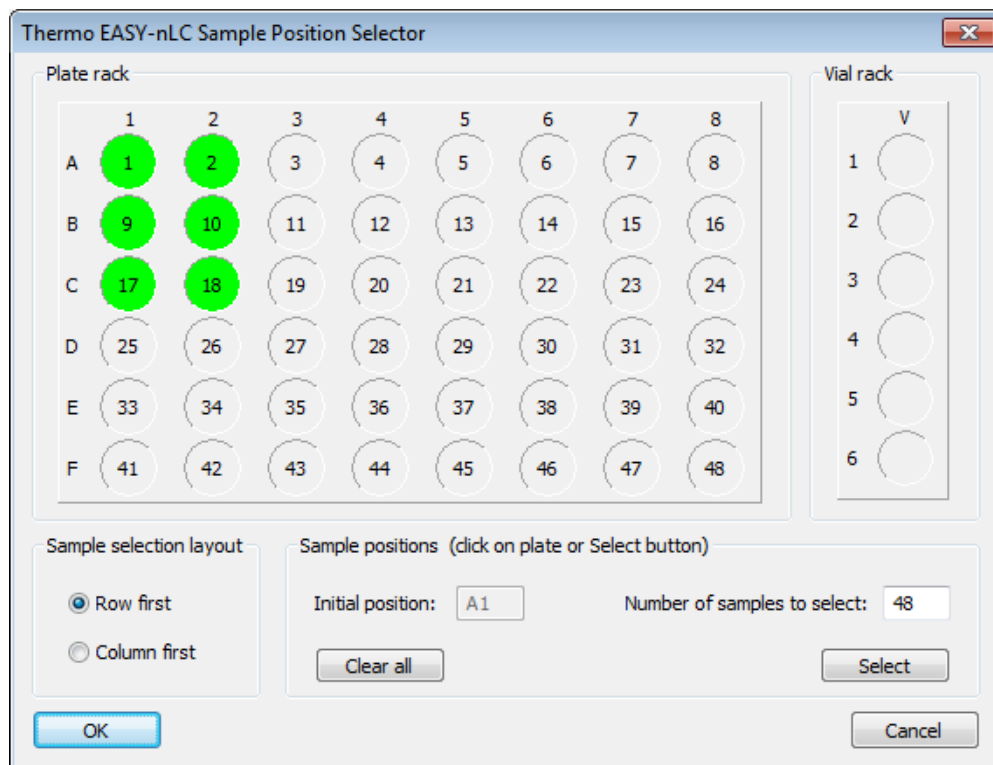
Thermo EASY-nLC Sample Position Selector

Plate rack

| | 1 | 2 | 3 | 4 | 5 | 6 | 7 | 8 |
|---|---|---|---|---|---|---|---|---|
| A | 1 | 2 | 3 | 4 | 5 | 6 | 7 | 8 |
| B | 9 | 10 | 11 | 12 | 13 | 14 | 15 | 16 |
| C | 17 | 18 | 19 | 20 | 21 | 22 | 23 | 24 |
| D | 25 | 26 | 27 | 28 | 29 | 30 | 31 | 32 |
| E | 33 | 34 | 35 | 36 | 37 | 38 | 39 | 40 |
| F | 41 | 42 | 43 | 44 | 45 | 46 | 47 | 48 |

Vial rack

V
1
2
3
4
5
6

Sample selection layout

Row first

Column first

Sample positions (click on plate or Select button)

Initial position: A1

Number of samples to select: 48

Clear all

Select

OK

Cancel